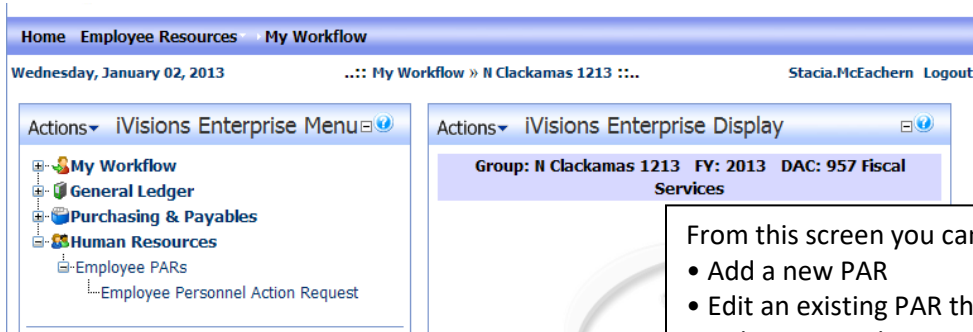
Home Employee Resources My Workflow

Wednesday, January 02, 2013

..:: My Workflow » N Clackamas 1213 ::..

Stacia.McEachern Logout

Actions iVisions Enterprise Menu

My Workflow
General Ledger
Purchasing & Payables
Human Resources
Employee PARs
Employee Personnel Action Request

Actions iVisions Enterprise Display

Group: N Clackamas 1213 FY: 2013 DAC: 957 Fiscal Services

From this screen you ca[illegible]
• Add a new PAR
• Edit an existing PAR th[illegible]